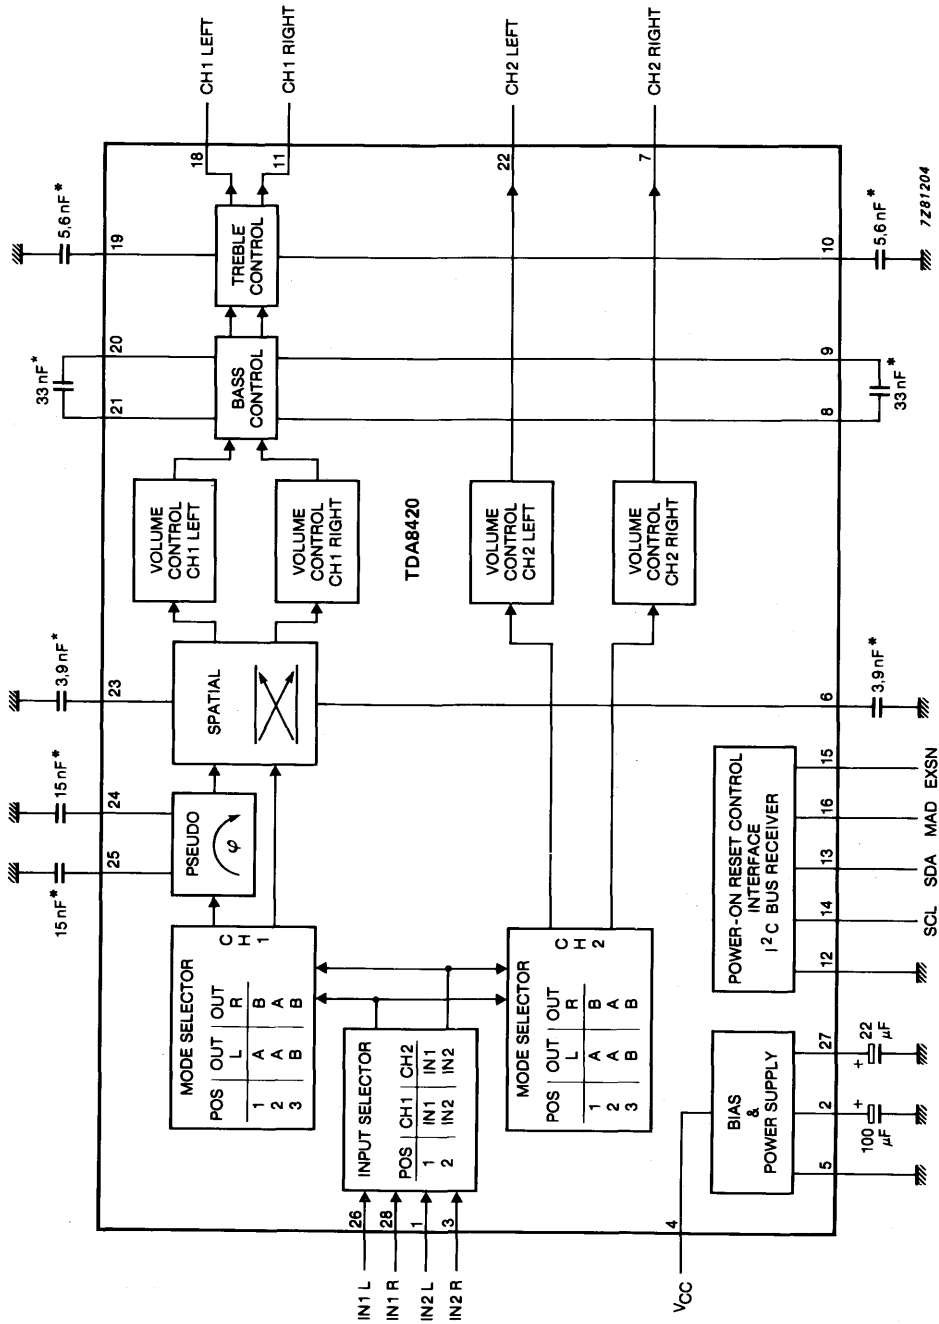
CH1 LEFT
CH1 RIGHT
CH2 LEFT
CH2 RIGHT
7Z81204
18
11
22
7
5,6 nF*
19
TREBLE CONTROL
10
5,6 nF*
33 nF*
20
21
BASS CONTROL
9
8
33 nF*
VOLUME CONTROL CH1 LEFT
VOLUME CONTROL CH1 RIGHT
TDA8420
VOLUME CONTROL CH2 LEFT
VOLUME CONTROL CH2 RIGHT
3,9 nF*
23
SPATIAL
6
3,9 nF*
15 nF*
24
15 nF*
25
PSEUDO
$\varphi$
POWER-ON RESET CONTROL INTERFACE
$I^2C$ BUS RECEIVER
15
16
13
14
12
EXSN
MAD
SDA
SCL

MODE SELECTOR
CH1

| POS | OUT L | OUT R |
|---|---|---|
| 1 | A | B |
| 2 | A | A |
| 3 | B | B |

INPUT SELECTOR

| POS | CH1 | CH2 |
|---|---|---|
| 1 | IN1 | IN1 |
| 2 | IN2 | IN2 |

MODE SELECTOR
CH2

| POS | OUT L | OUT R |
|---|---|---|
| 1 | A | B |
| 2 | A | A |
| 3 | B | B |

BIAS & POWER SUPPLY
27
2
5
22 μF
100 μF
+
+
26
28
1
3
4
IN1 L
IN1 R
IN2 L
IN2 R
$V_{CC}$